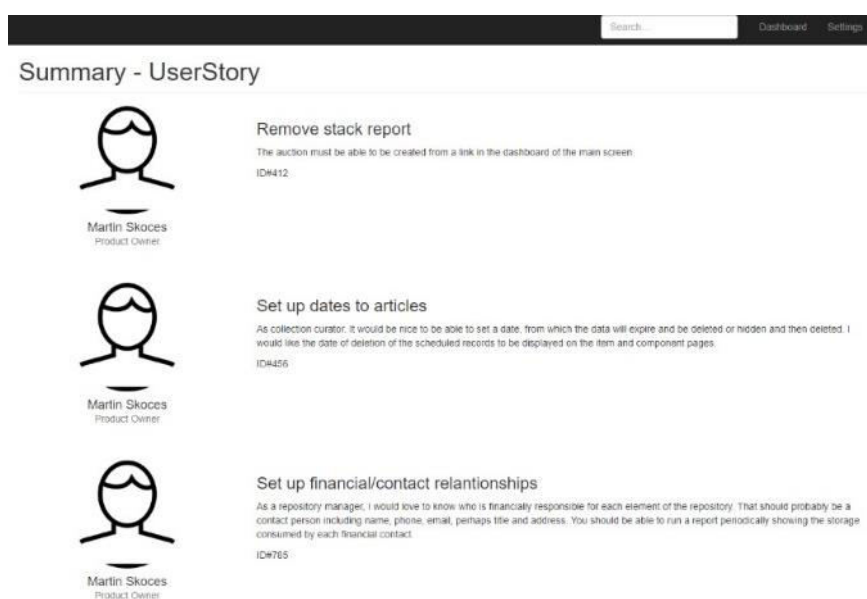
Search...

Dashboard

Settings

Summary - UserStory

Remove stack report

The auction must be able to be created from a link in the dashboard of the main screen.

ID#412

Martin Skoces
Product Owner

Set up dates to articles

As collection curator, it would be nice to be able to set a date, from which the data will expire and be deleted or hidden and then deleted. I would like the date of deletion of the scheduled records to be displayed on the item and component pages.

ID#456

Martin Skoces
Product Owner

Set up financial/contact relantionships

As a repository manager, I would love to know who is financially responsible for each element of the repository. That should probably be a contact person including name, phone, email, perhaps title and address. You should be able to run a report periodically showing the storage consumed by each financial contact.

ID#765

Martin Skoces
Product Owner